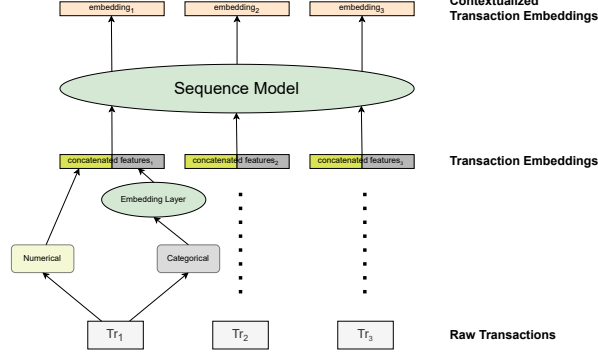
$\text{embedding}_1$ $\text{embedding}_2$ $\text{embedding}_3$

Contextualized Transaction Embeddings

Sequence Model

$\text{concatenated features}_1$ $\text{concatenated features}_2$ $\text{concatenated features}_3$

Transaction Embeddings

Embedding Layer

Numerical

Categorical

$\text{Tr}_1$ $\text{Tr}_2$ $\text{Tr}_3$

Raw Transactions